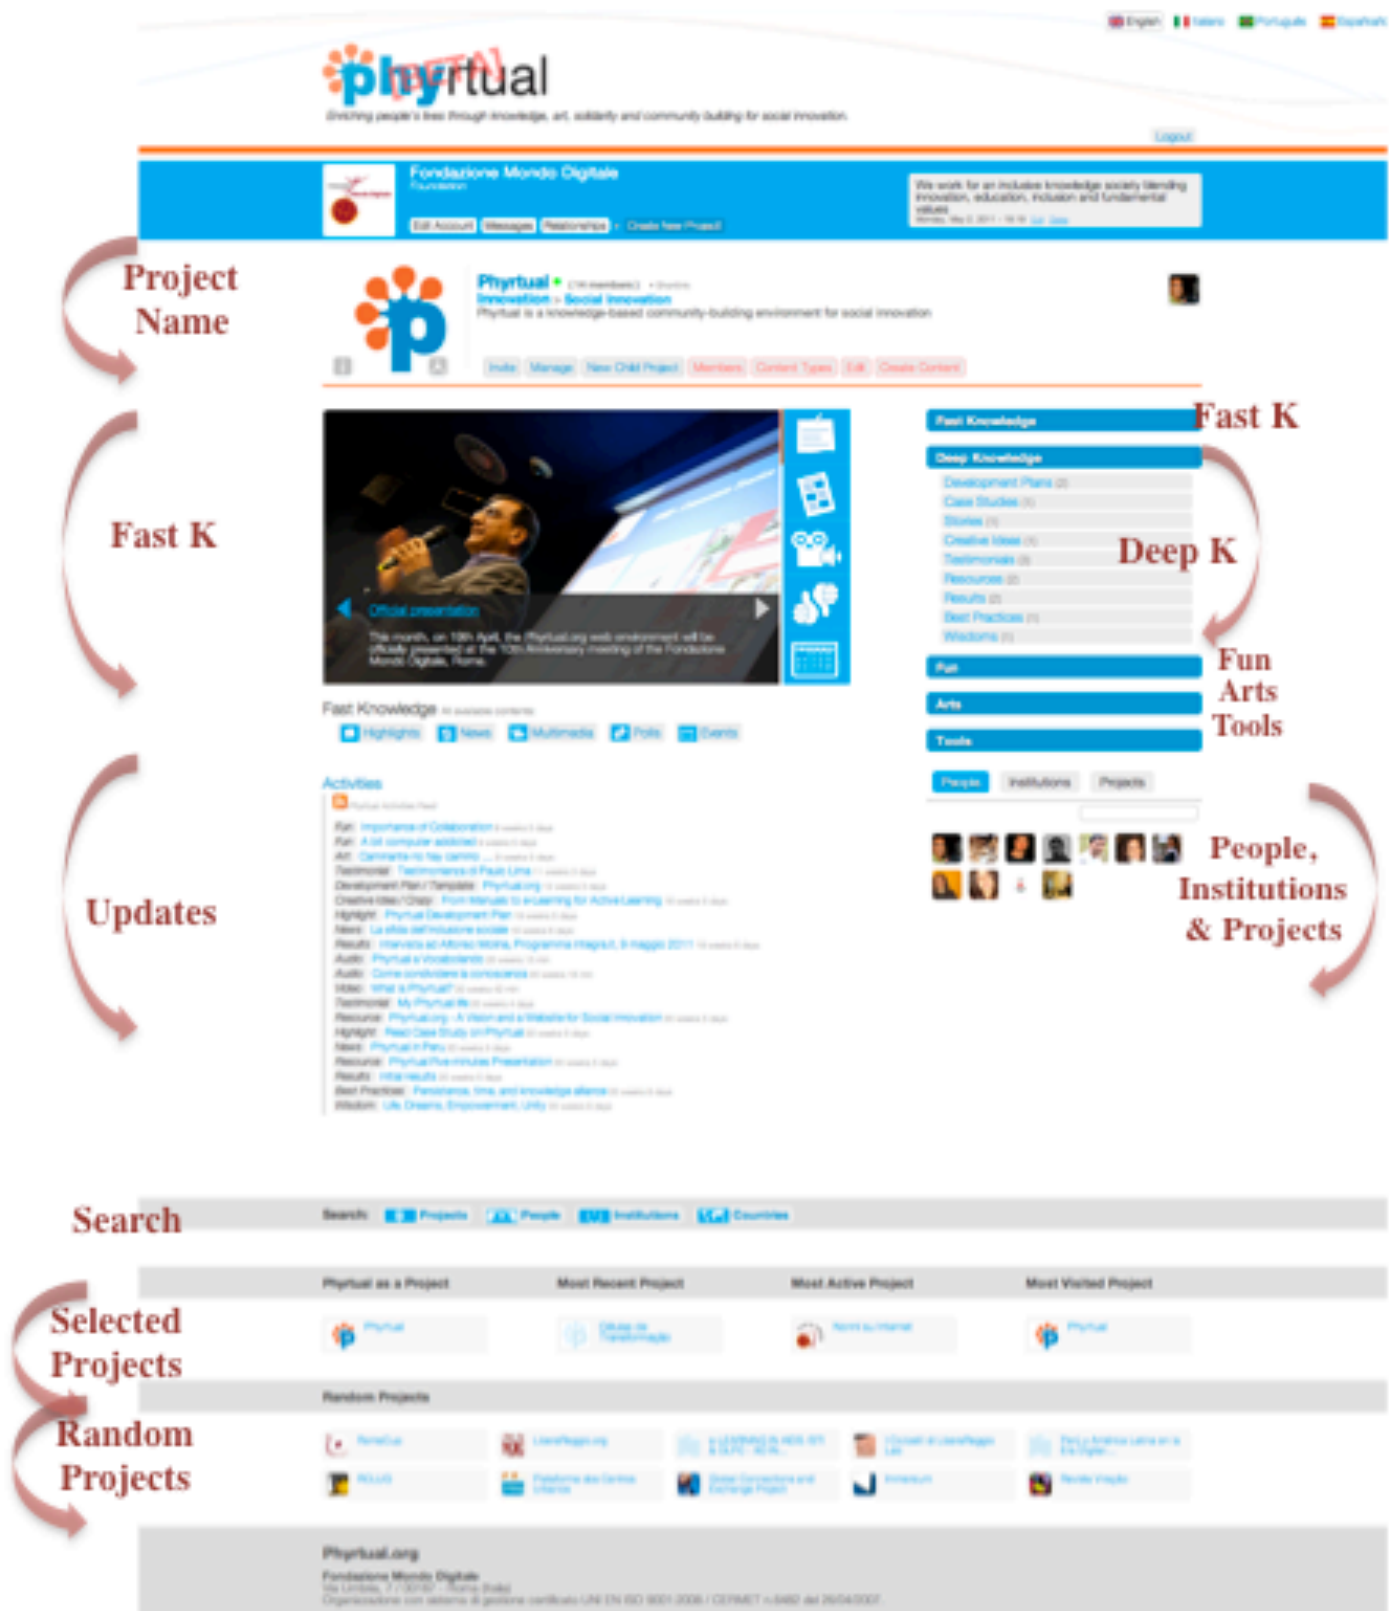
English Italiano Português Español

phyrtual

Enriching people's lives through knowledge, art, solidarity and community building for social innovation.

Logout

Fondazione Mondo Digitale
Foundation

Edit Account | Messages | Relationships | Create New Project

We work for an inclusive knowledge society blending innovation, education, inclusion and fundamental values

Project Name

Phyrtual • (136 members) • Stumble
Innovation > Social Innovation
Phyrtual is a knowledge-based community-building environment for social innovation

Invite | Manage | New Child Project | Members | Content Types | Edit | Create Content

Fast K

Official presentation
This month, on 10th April, the Phyrtual.org web environment will be officially presented at the 10th Anniversary meeting of the Fondazione Mondo Digitale, Rome.

Fast Knowledge
Highlights | News | Multimedia | Polls | Events

Fast Knowledge
Fast K
Deep Knowledge
Development Plans
Case Studies
Stories
Creative Ideas
Testimonials
Resources
Results
Best Practices
Wisdoms
Deep K

Fun
Arts
Tools
Fun
Arts
Tools

People | Institutions | Projects

People,
Institutions
& Projects

Updates

Activities
Phyrtual Activities Feed
Fun: Importance of Collaboration
Fun: A bit computer addicted
Art: Caminante no hay camino ...
Testimonial: Testimonianza di Paola Lima
Development Plan / Template: Phyrtual.org
Creative Idea / Chaos: From Manuals to e-Learning for Active Learning
Highlight: Phyrtual Development Plan
News: La sfida dell'inclusione sociale
Results: Intervista ad Alfonso Molina, Programma Integra, 9 maggio 2011
Audio: Phyrtual e Vocabolando
Audio: Come condividere la conoscenza
Video: What is Phyrtual?
Testimonial: My Phyrtual life
Resource: Phyrtual.org - A Vision and a Website for Social Innovation
Highlight: Read Case Study on Phyrtual
News: Phyrtual in Peru
Resource: Phyrtual Five-minutes Presentation
Results: Initial results
Best Practices: Persistence, time, and knowledge alliance
Wisdom: Life, Dreams, Empowerment, Unity

Search
Search: Projects | People | Institutions | Countries

Selected Projects
Phyrtual as a Project | Most Recent Project | Most Active Project | Most Visited Project
Phyrtual | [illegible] | Nonni su Internet | Phyrtual

Random Projects
Random Projects
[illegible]

Phyrtual.org
Fondazione Mondo Digitale
Via Umbria, 7 / 00187 - Roma (Italy)
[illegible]